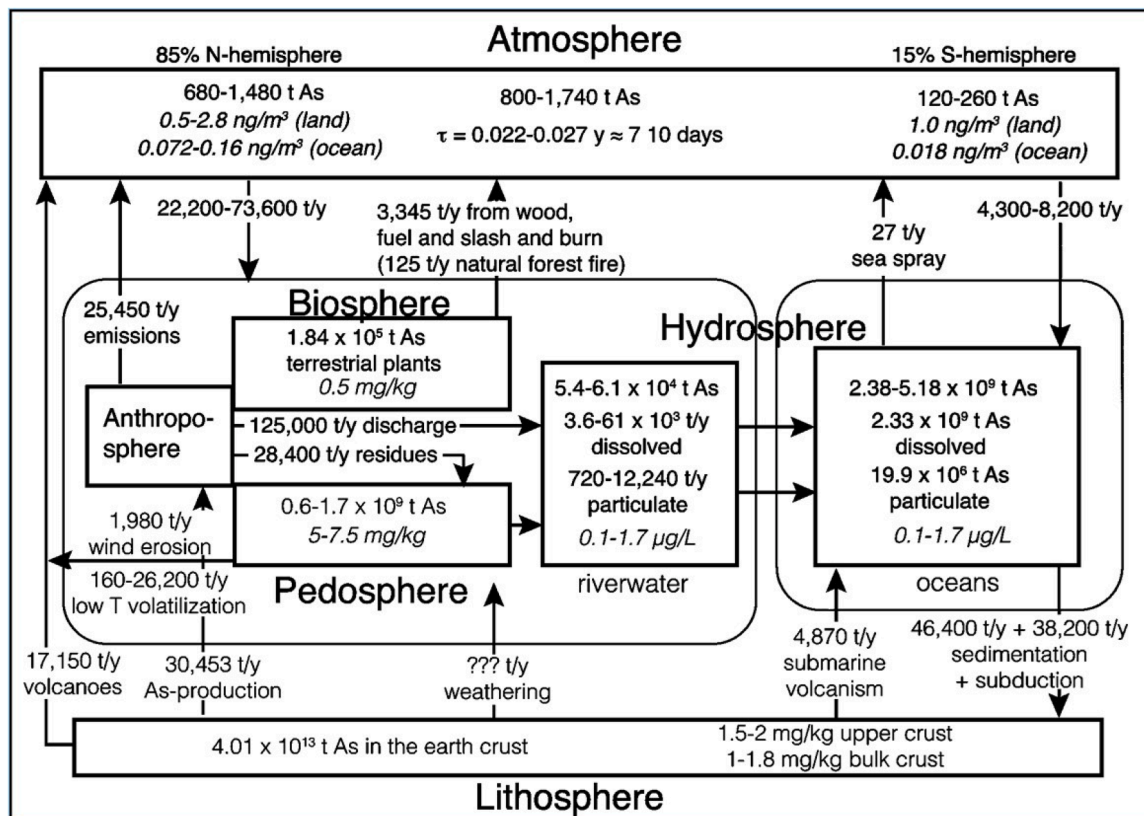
85% N-hemisphere

Atmosphere

15% S-hemisphere

680-1,480 t As
*0.5-2.8 ng/m³ (land)*
*0.072-0.16 ng/m³ (ocean)*

800-1,740 t As
$\tau$ = 0.022-0.027 y ≈ 7 10 days

120-260 t As
*1.0 ng/m³ (land)*
*0.018 ng/m³ (ocean)*

22,200-73,600 t/y

3,345 t/y from wood, fuel and slash and burn (125 t/y natural forest fire)

27 t/y
sea spray

4,300-8,200 t/y

25,450 t/y
emissions

Biosphere

$1.84 \times 10^5$ t As
terrestrial plants
*0.5 mg/kg*

Hydrosphere

Anthroposphere

125,000 t/y discharge

28,400 t/y residues

$5.4\text{-}6.1 \times 10^4$ t As
$3.6\text{-}61 \times 10^3$ t/y
dissolved
720-12,240 t/y
particulate
*0.1-1.7 μg/L*

riverwater

$2.38\text{-}5.18 \times 10^9$ t As
$2.33 \times 10^9$ t As
dissolved
$19.9 \times 10^6$ t As
particulate
*0.1-1.7 μg/L*

oceans

1,980 t/y
wind erosion

$0.6\text{-}1.7 \times 10^9$ t As
*5-7.5 mg/kg*

160-26,200 t/y
low T volatilization

Pedosphere

17,150 t/y
volcanoes

30,453 t/y
As-production

??? t/y
weathering

4,870 t/y
submarine
volcanism

46,400 t/y + 38,200 t/y
sedimentation
+ subduction

$4.01 \times 10^{13}$ t As in the earth crust

1.5-2 mg/kg upper crust
1-1.8 mg/kg bulk crust

Lithosphere